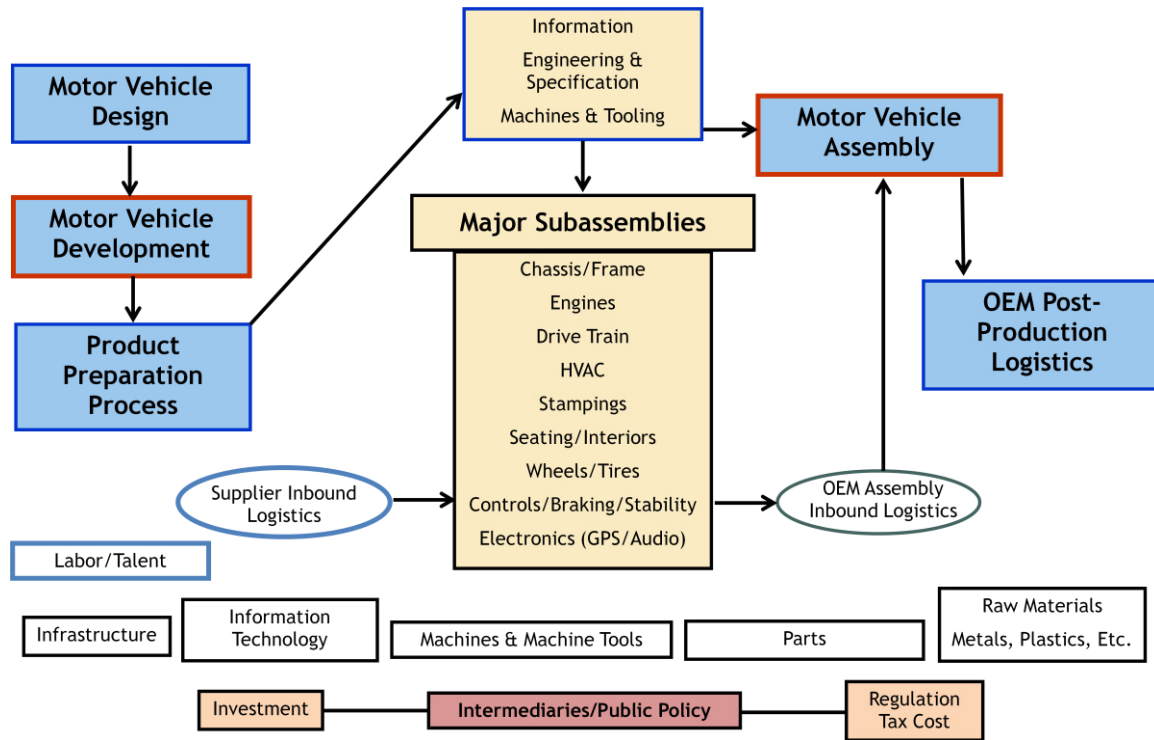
Motor Vehicle Design

Motor Vehicle Development

Product Preparation Process

Information

Engineering & Specification

Machines & Tooling

Motor Vehicle Assembly

Major Subassemblies

Chassis/Frame

Engines

Drive Train

HVAC

Stampings

Seating/Interiors

Wheels/Tires

Controls/Braking/Stability

Electronics (GPS/Audio)

OEM Post-Production Logistics

Supplier Inbound Logistics

OEM Assembly Inbound Logistics

Labor/Talent

Infrastructure

Information Technology

Machines & Machine Tools

Parts

Raw Materials

Metals, Plastics, Etc.

Investment

Intermediaries/Public Policy

Regulation Tax Cost